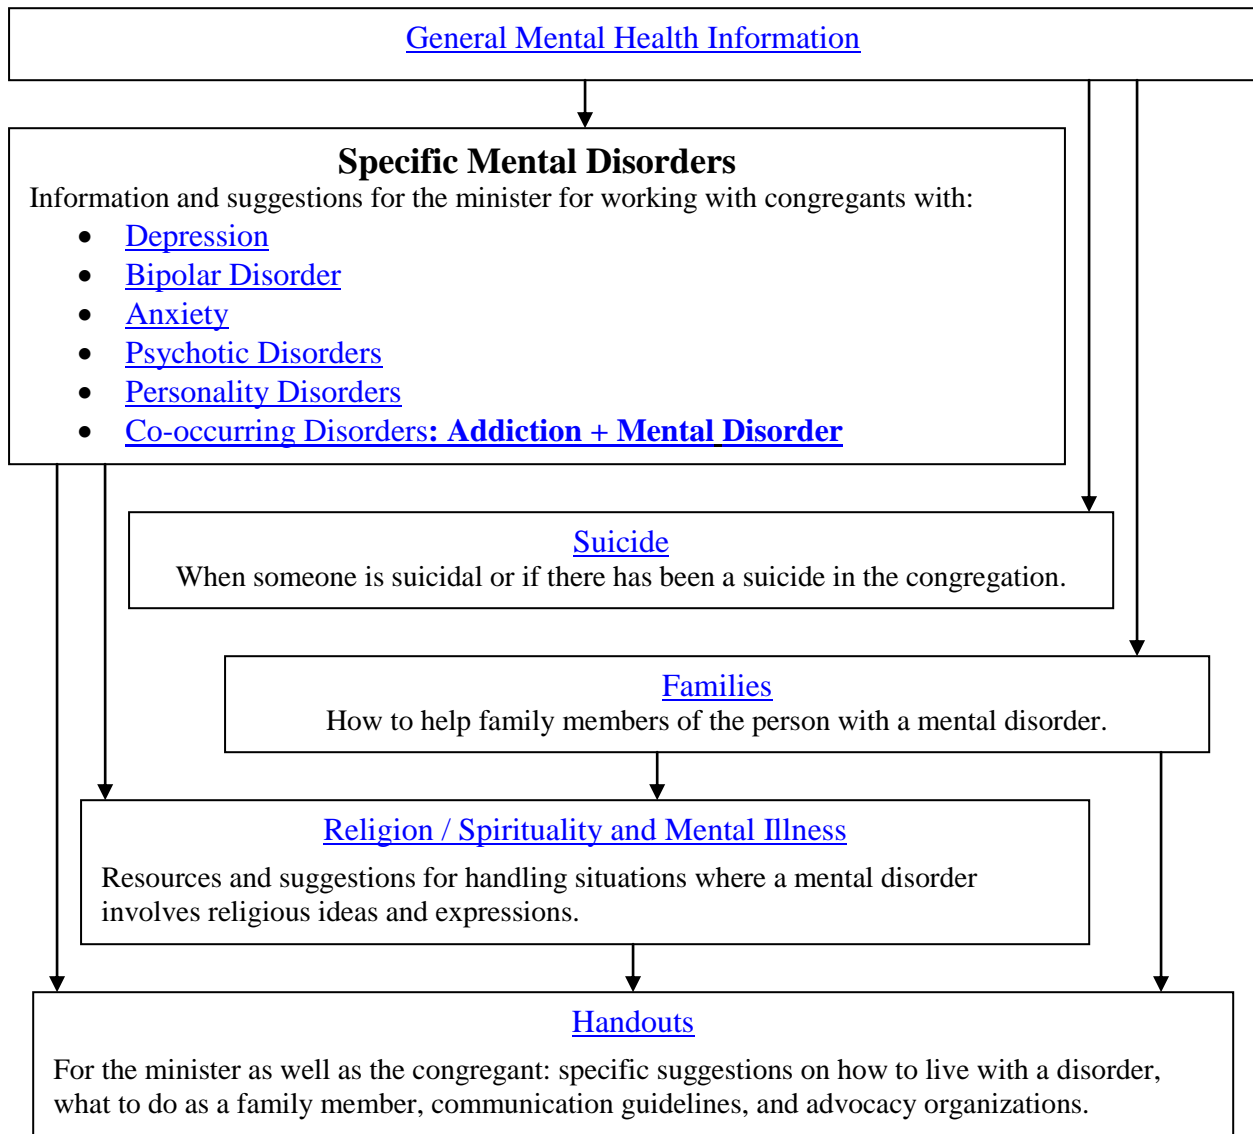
General Mental Health Information

Specific Mental Disorders

Information and suggestions for the minister for working with congregants with:

- Depression
- Bipolar Disorder
- Anxiety
- Psychotic Disorders
- Personality Disorders
- Co-occurring Disorders: Addiction + Mental Disorder

Suicide

When someone is suicidal or if there has been a suicide in the congregation.

Families

How to help family members of the person with a mental disorder.

Religion / Spirituality and Mental Illness

Resources and suggestions for handling situations where a mental disorder involves religious ideas and expressions.

Handouts

For the minister as well as the congregant: specific suggestions on how to live with a disorder, what to do as a family member, communication guidelines, and advocacy organizations.